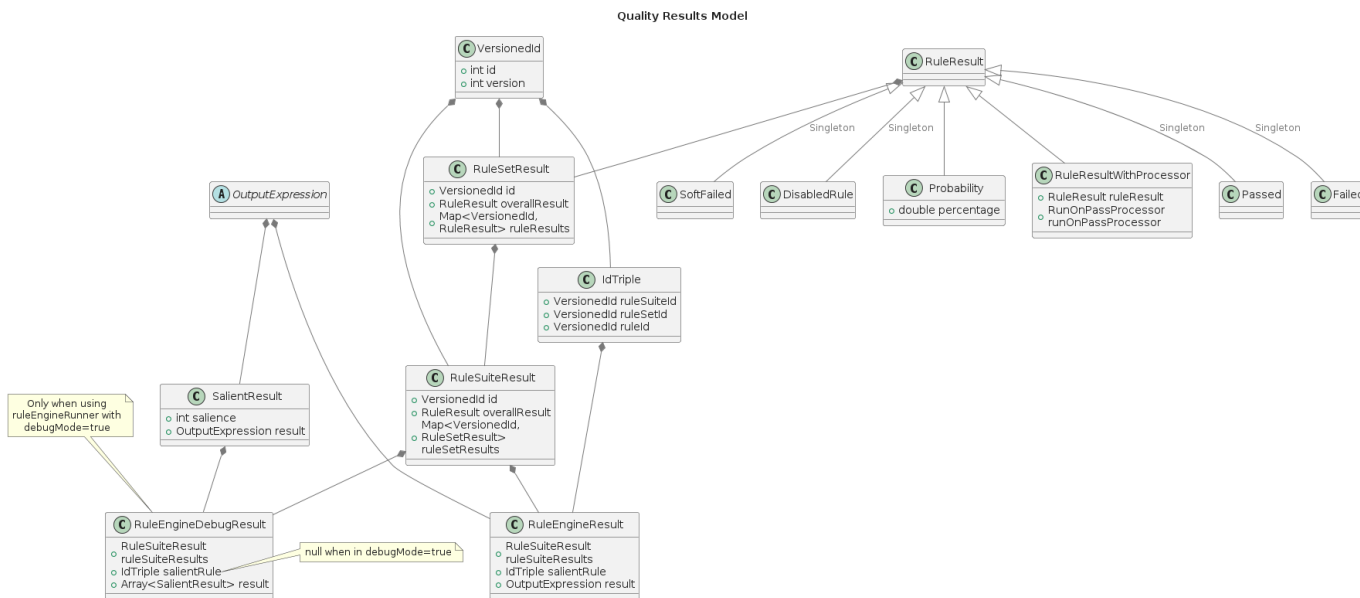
Quality Results Model

C VersionedId
+ int id
+ int version

C RuleResult

Singleton
Singleton
Singleton
Singleton

C RuleSetResult
+ VersionedId id
+ RuleResult overallResult
+ Map<VersionedId, RuleResult> ruleResults

C SoftFailed

C DisabledRule

C Probability
+ double percentage

C RuleResultWithProcessor
+ RuleResult ruleResult
+ RunOnPassProcessor runOnPassProcessor

C Passed

C Failed

A OutputExpression

C IdTriple
+ VersionedId ruleSuiteId
+ VersionedId ruleSetId
+ VersionedId ruleId

Only when using ruleEngineRunner with debugMode=true

C SalientResult
+ int salience
+ OutputExpression result

C RuleSuiteResult
+ VersionedId id
+ RuleResult overallResult
+ Map<VersionedId, RuleSetResult> ruleSetResults

C RuleEngineDebugResult
+ RuleSuiteResult ruleSuiteResults
+ IdTriple salientRule
+ Array<SalientResult> result

null when in debugMode=true

C RuleEngineResult
+ RuleSuiteResult ruleSuiteResults
+ IdTriple salientRule
+ OutputExpression result